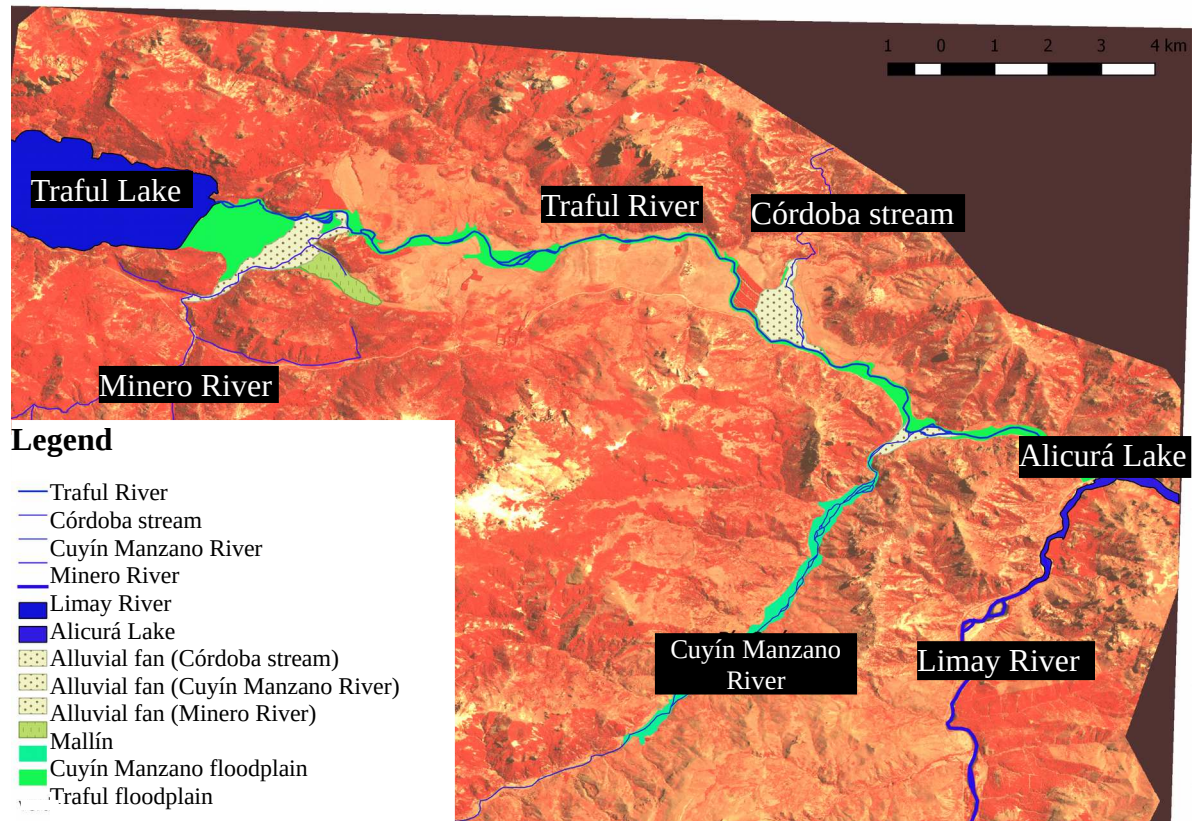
1 0 1 2 3 4 km

Traful Lake

Traful River

Córdoba stream

Minero River

Alicurá Lake

Cuyín Manzano River

Limay River

Legend

Traful River
Córdoba stream
Cuyín Manzano River
Minero River
Limay River
Alicurá Lake
Alluvial fan (Córdoba stream)
Alluvial fan (Cuyín Manzano River)
Alluvial fan (Minero River)
Mallín
Cuyín Manzano floodplain
Traful floodplain